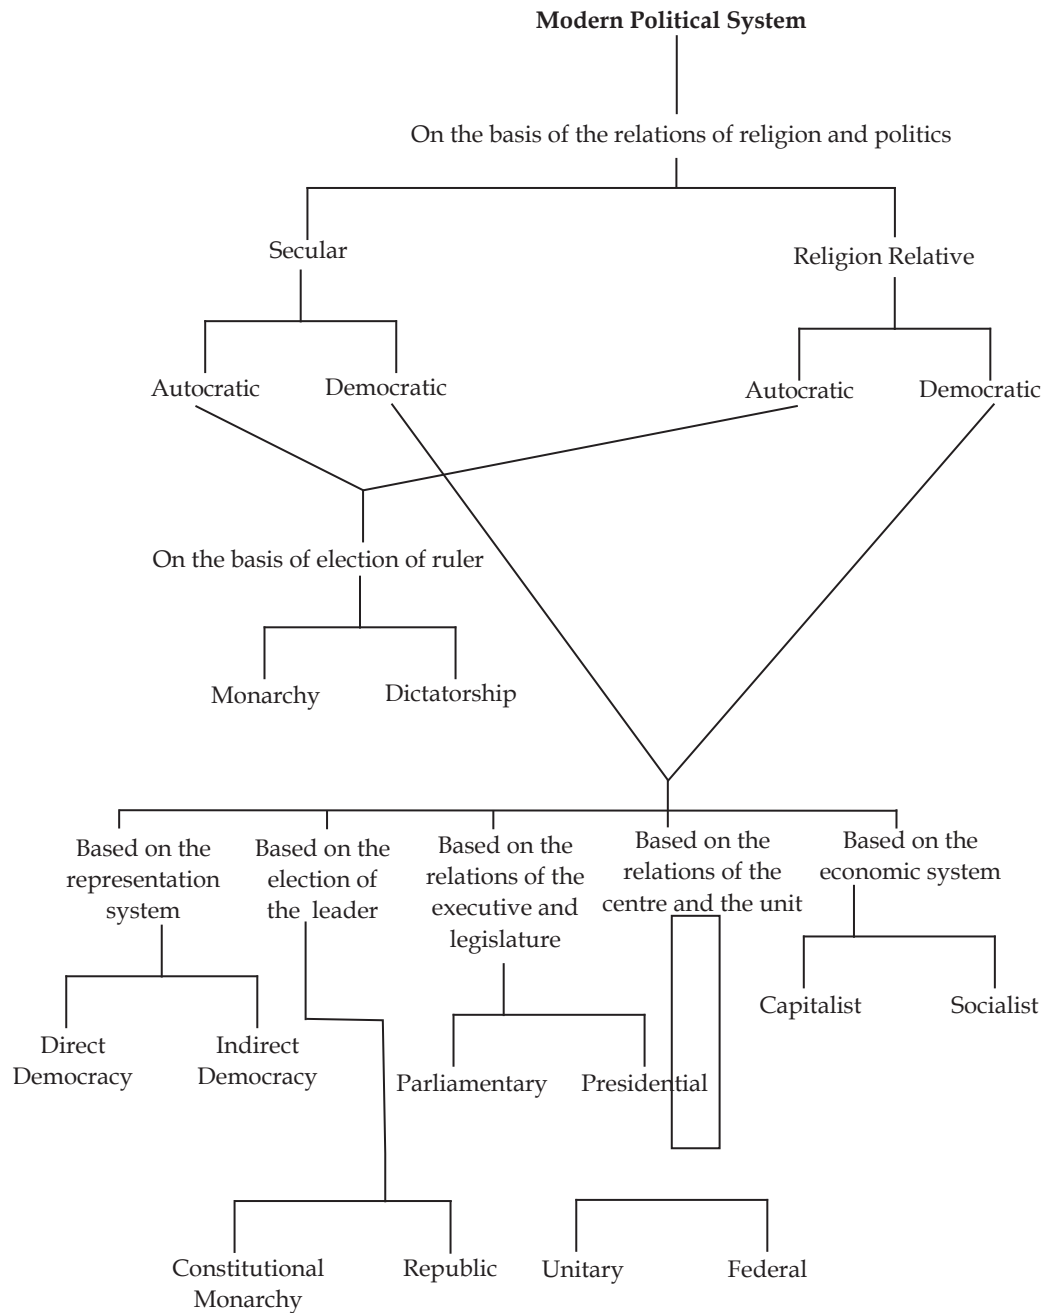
**Modern Political System**

On the basis of the relations of religion and politics

Secular

Religion Relative

Autocratic

Democratic

Autocratic

Democratic

On the basis of election of ruler

Monarchy

Dictatorship

Based on the representation system

Based on the election of the leader

Based on the relations of the executive and legislature

Based on the relations of the centre and the unit

Based on the economic system

Capitalist

Socialist

Direct Democracy

Indirect Democracy

Parliamentary

Presidential

Constitutional Monarchy

Republic

Unitary

Federal